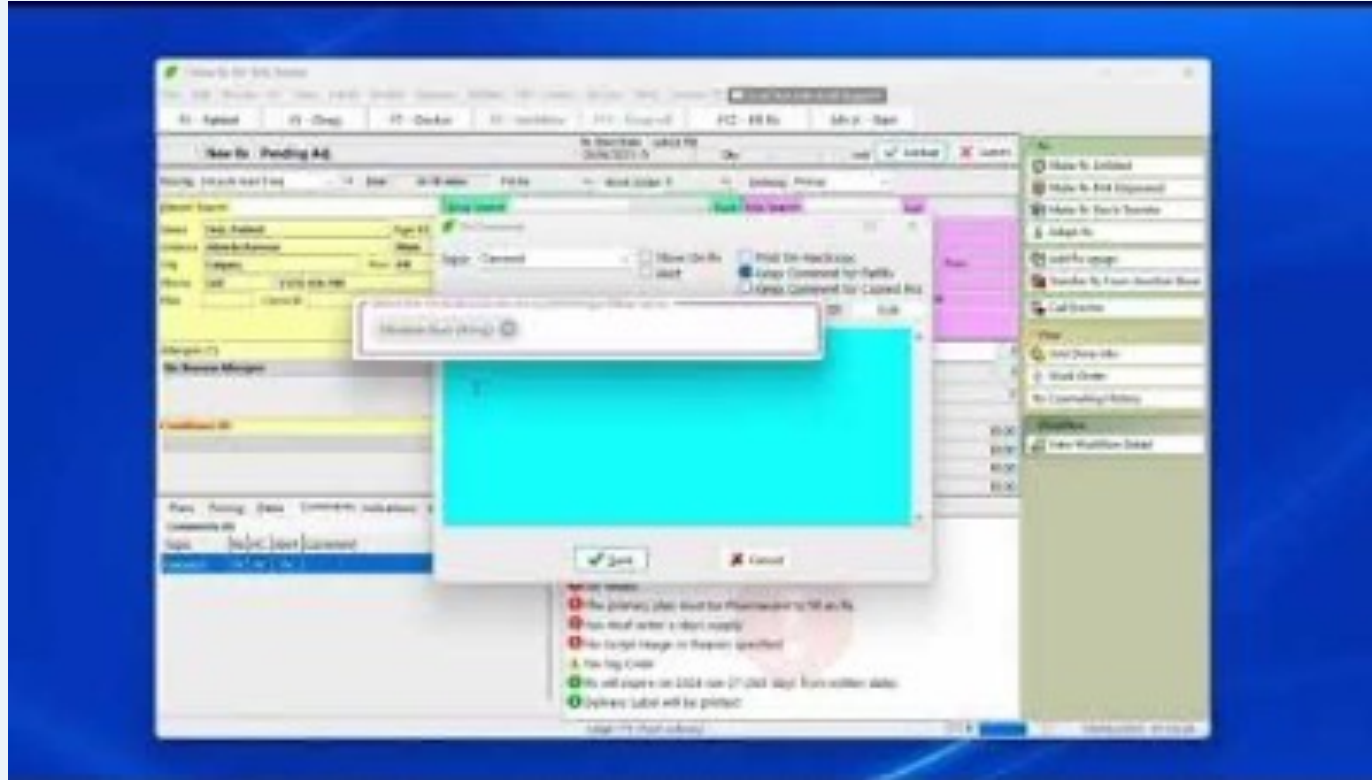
F1 - Patient F5 - Drugs F7 - Doctor F12 - Fill Rx

New Rx Pending Adj

Save Cancel

Show On Rx
Alert
Print On Hardcopy
Keep Comment for Refills
Keep Comment for Copied Rxs

Topic Comment

Allergies
No Known Allergies

Conditions

Plans Pricing Dates Comments Indications

Topic

Save Cancel

Make Rx Inhibited
Make Rx Not Dispensed
Make Rx Back Transfer
Adapt Rx
Transfer Rx From Another Store
Call Doctor
Print Drug Info
Work Order
Rx Counselling History
Workflow
View Workflow Detail

Delivery: Label will be printed